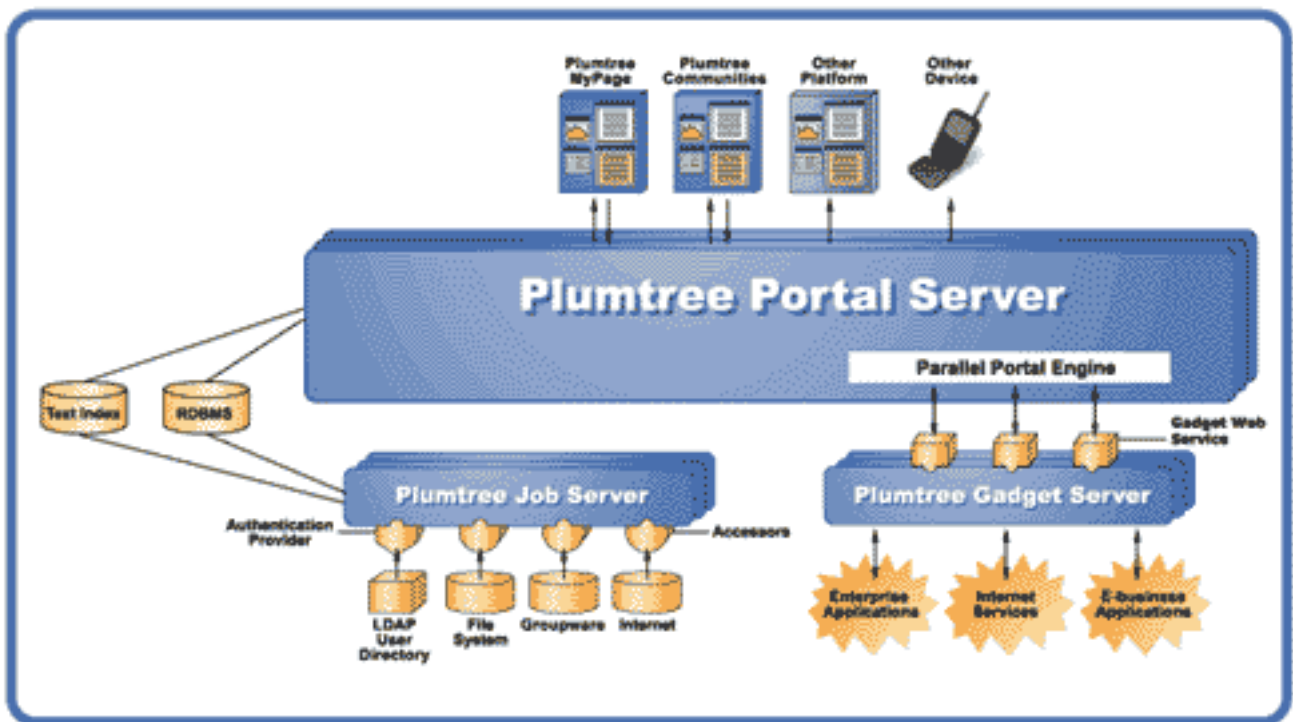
Plumtree MyPage

Plumtree Communities

Other Platform

Other Device

Plumtree Portal Server

Parallel Portal Engine

Text Index

RDBMS

Gadget Web Service

Plumtree Job Server

Plumtree Gadget Server

Authentication Provider

Accessors

LDAP User Directory

File System

Groupware

Internet

Enterprise Applications

Internet Services

E-business Applications